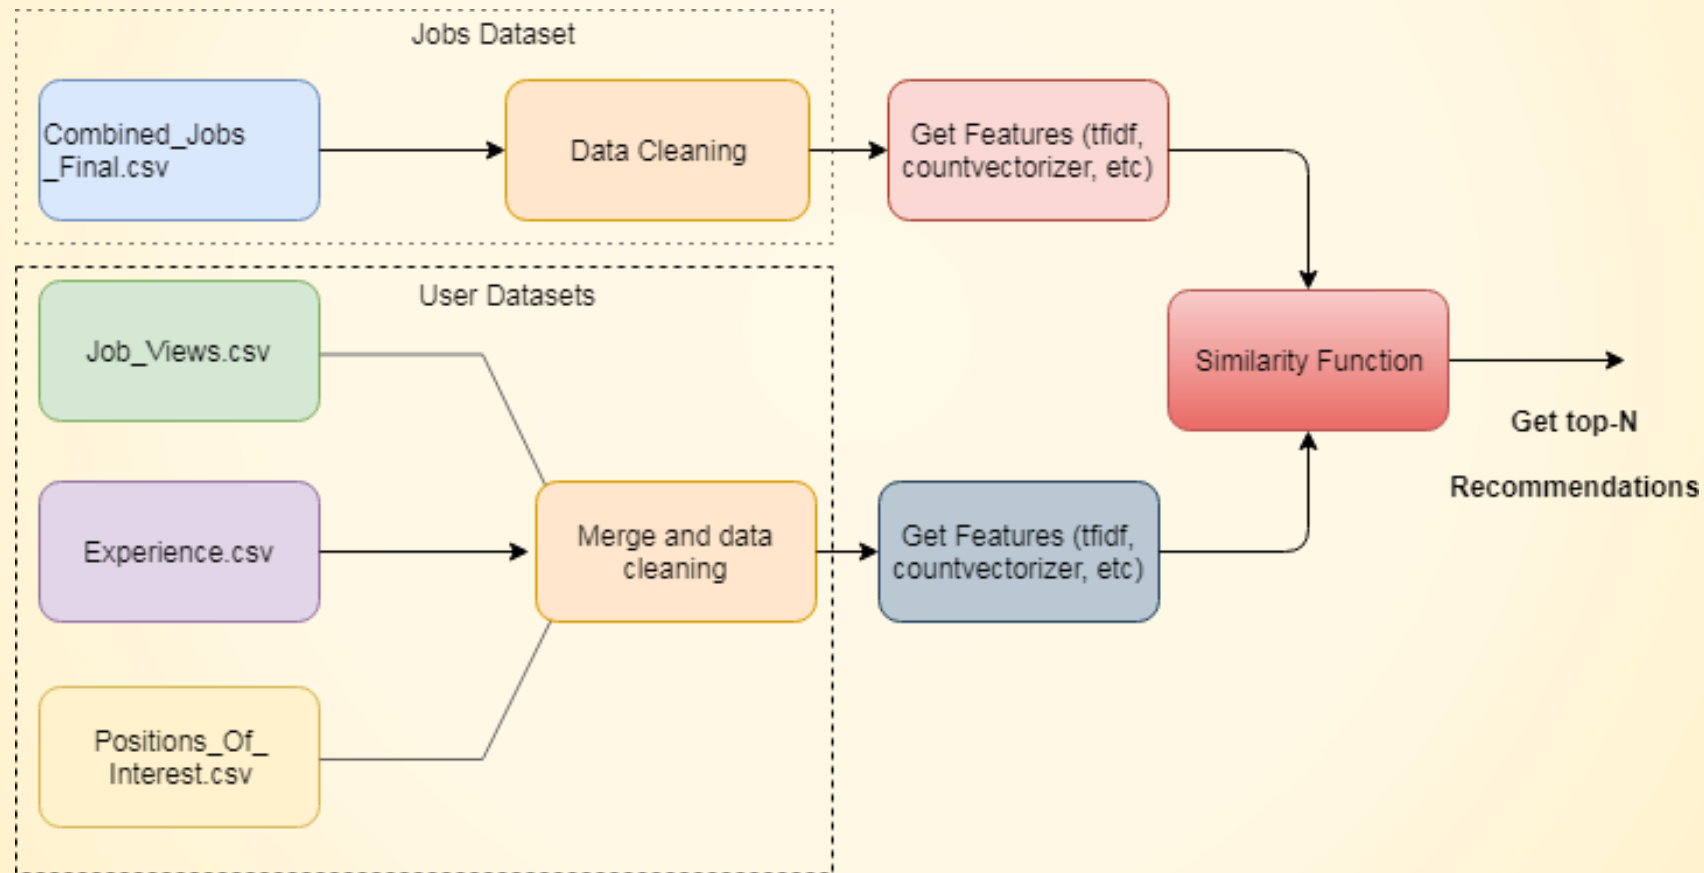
Jobs Dataset

Combined_Jobs _Final.csv

Data Cleaning

Get Features (tfidf, countvectorizer, etc)

User Datasets

Job_Views.csv

Similarity Function

Get top-N

Recommendations

Experience.csv

Merge and data cleaning

Get Features (tfidf, countvectorizer, etc)

Positions_Of_ Interest.csv